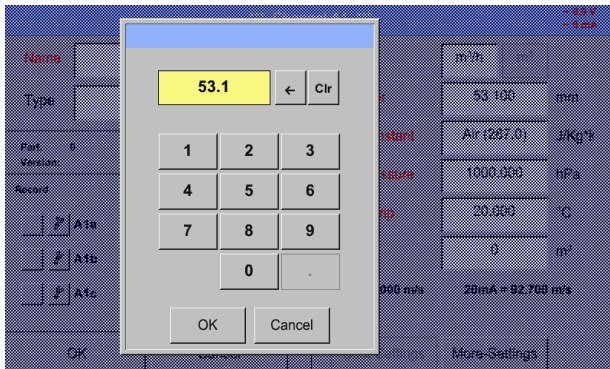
Name
Type
Port 0
Version
Record
A1a
A1b
A1c
OK
Cancel

53.1
←
Clr
1
2
3
4
5
6
7
8
9
0
.
OK
Cancel

m³/h
r
53.100
mm
stant
Air (287.0)
J/Kg*K
ssure
1000.000
hPa
p
20.000
°C
0
m³
000 m/s
20mA = 92.700 m/s
More-Settings